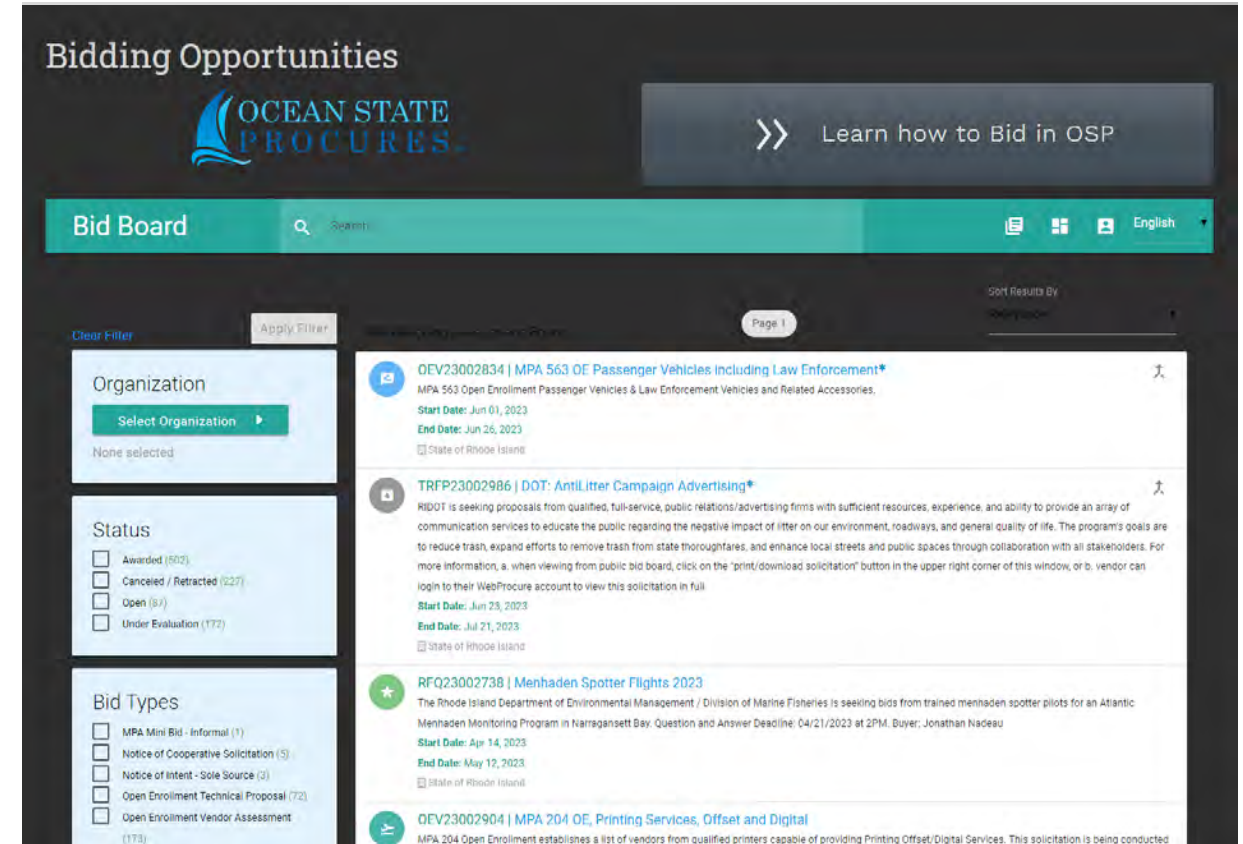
Bidding Opportunities

OCEAN STATE PROCURES

Learn how to Bid in OSP

Bid Board

Search

English

Sort Results By

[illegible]

Clear Filter

Apply Filter

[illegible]

Page 1

Organization

Select Organization

None selected

Status

Awarded (502)

Canceled / Retracted (227)

Open (87)

Under Evaluation (177)

Bid Types

MPA Mini Bid - Informal (1)

Notice of Cooperative Solicitation (5)

Notice of Intent - Sole Source (3)

Open Enrollment Technical Proposal (72)

Open Enrollment Vendor Assessment (173)

OEV23002834 | MPA 563 OE Passenger Vehicles including Law Enforcement*

MPA 563 Open Enrollment Passenger Vehicles & Law Enforcement Vehicles and Related Accessories.

Start Date: Jun 01, 2023

End Date: Jun 26, 2023

State of Rhode Island

TRFP23002986 | DOT: AntiLitter Campaign Advertising*

RIDOT is seeking proposals from qualified, full-service, public relations/advertising firms with sufficient resources, experience, and ability to provide an array of communication services to educate the public regarding the negative impact of litter on our environment, roadways, and general quality of life. The program's goals are to reduce trash, expand efforts to remove trash from state thoroughfares, and enhance local streets and public spaces through collaboration with all stakeholders. For more information, a. when viewing from public bid board, click on the "print/download solicitation" button in the upper right corner of this window, or b. vendor can login to their WebProcure account to view this solicitation in full

Start Date: Jun 23, 2023

End Date: Jul 21, 2023

State of Rhode Island

RFQ23002738 | Menhaden Spotter Flights 2023

The Rhode Island Department of Environmental Management / Division of Marine Fisheries is seeking bids from trained menhaden spotter pilots for an Atlantic Menhaden Monitoring Program in Narragansett Bay. Question and Answer Deadline: 04/21/2023 at 2PM. Buyer: Jonathan Nadeau

Start Date: Apr 14, 2023

End Date: May 12, 2023

State of Rhode Island

OEV23002904 | MPA 204 OE, Printing Services, Offset and Digital

MPA 204 Open Enrollment establishes a list of vendors from qualified printers capable of providing Printing Offset/Digital Services. This solicitation is being conducted